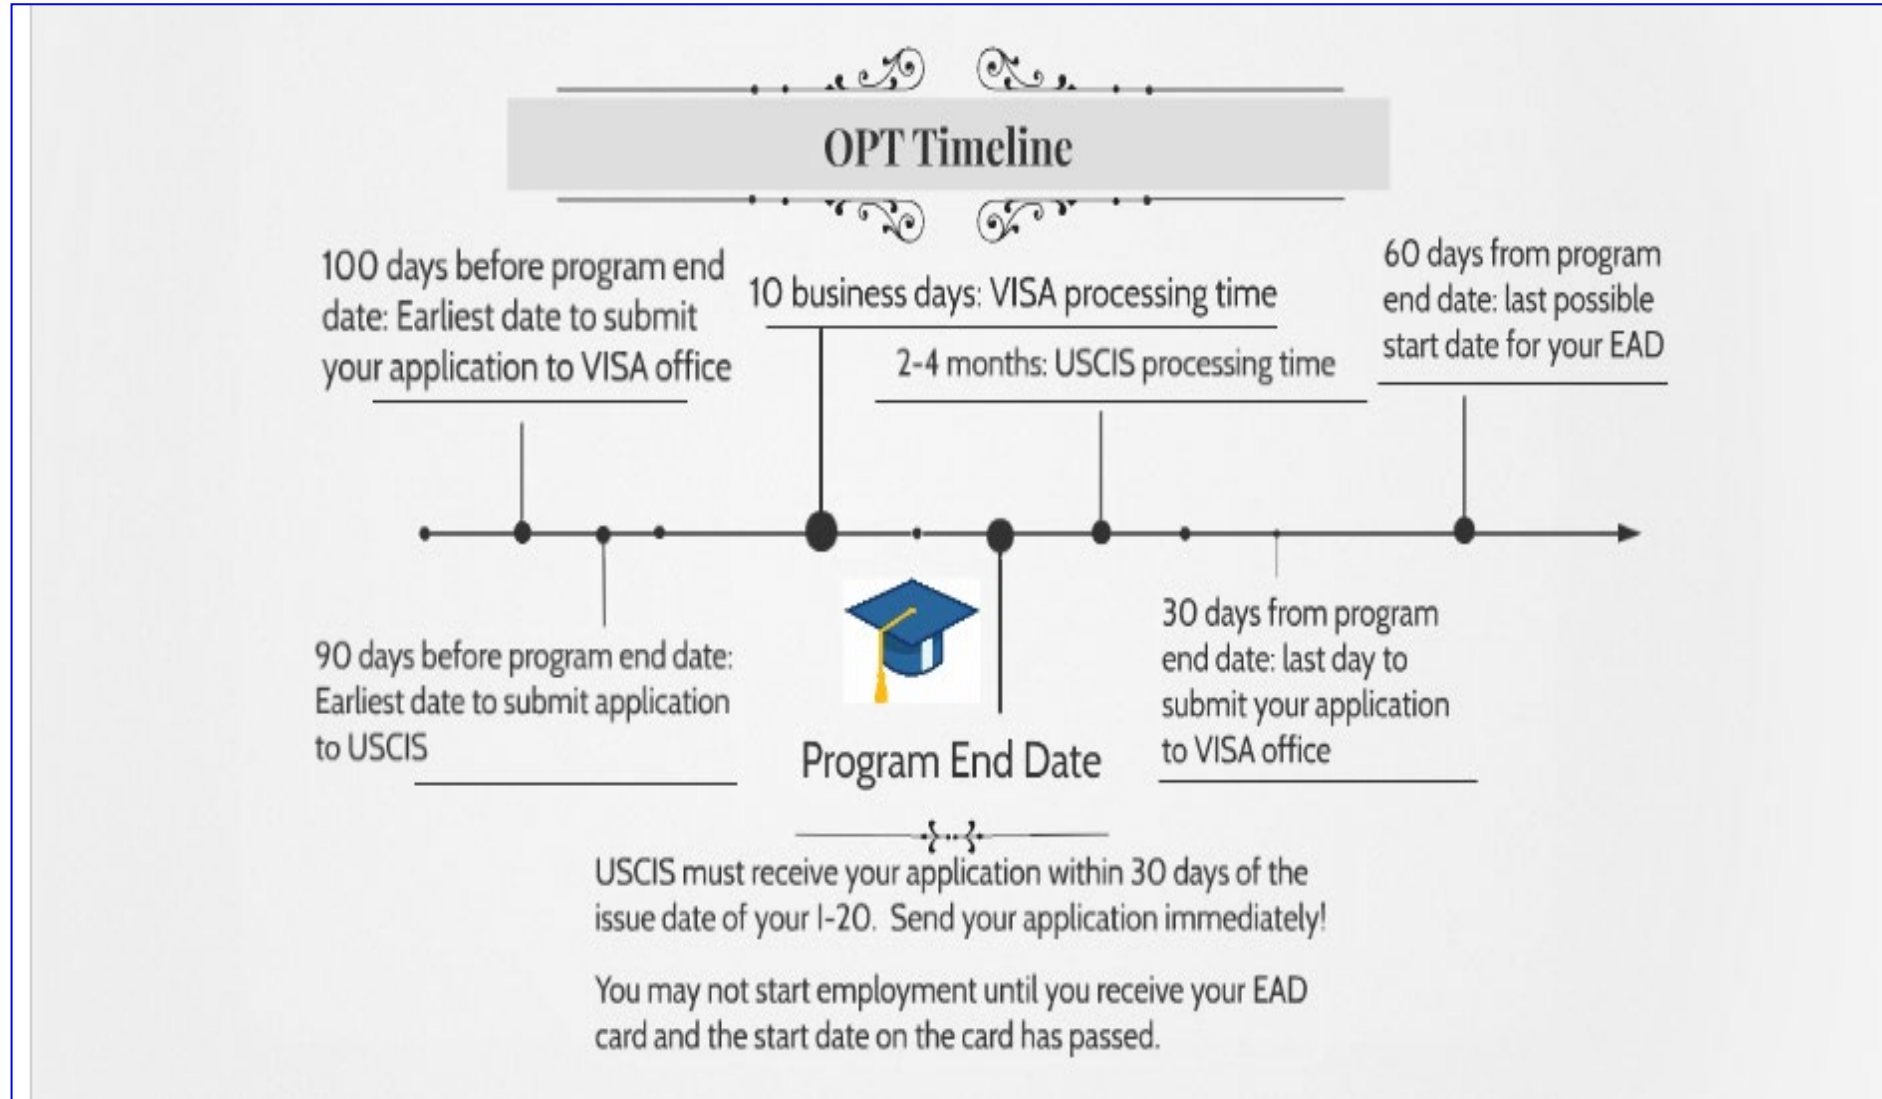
OPT Timeline

100 days before program end date: Earliest date to submit your application to VISA office

10 business days: VISA processing time

2-4 months: USCIS processing time

60 days from program end date: last possible start date for your EAD

90 days before program end date: Earliest date to submit application to USCIS

Program End Date

30 days from program end date: last day to submit your application to VISA office

USCIS must receive your application within 30 days of the issue date of your I-20. Send your application immediately!

You may not start employment until you receive your EAD card and the start date on the card has passed.